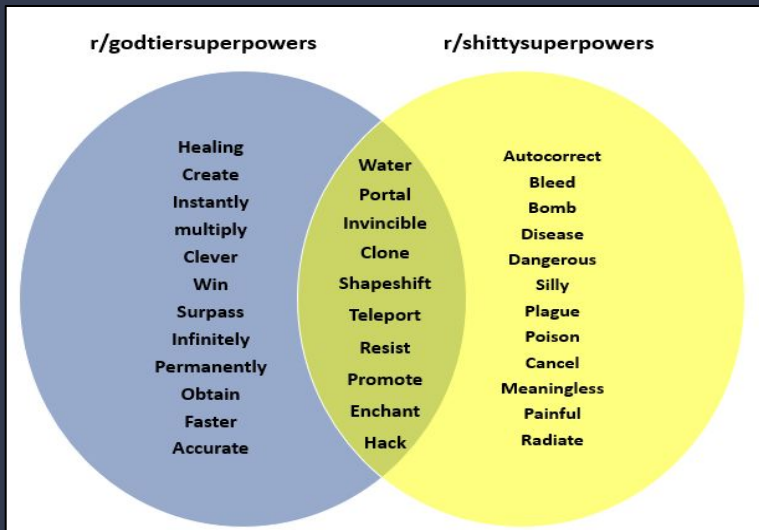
r/godtiersuperpowers

r/shittysuperpowers

Healing
Create
Instantly
multiply
Clever
Win
Surpass
Infinitely
Permanently
Obtain
Faster
Accurate

Water
Portal
Invincible
Clone
Shapeshift
Teleport
Resist
Promote
Enchant
Hack

Autocorrect
Bleed
Bomb
Disease
Dangerous
Silly
Plague
Poison
Cancel
Meaningless
Painful
Radiate